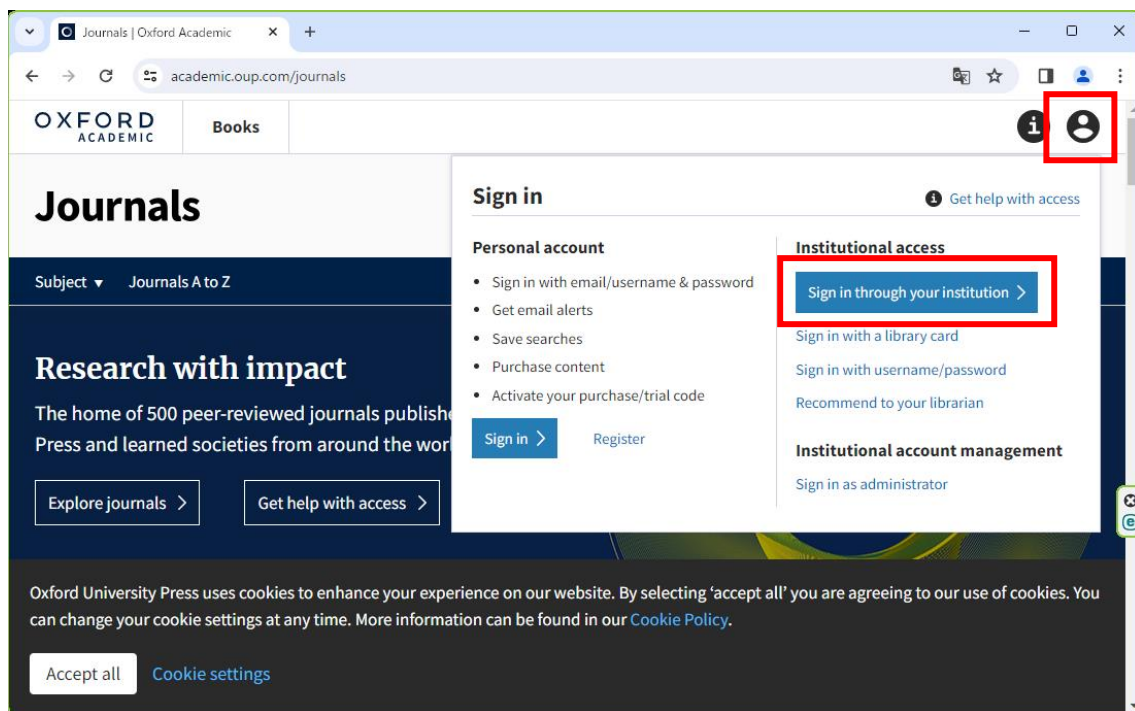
Journals | Oxford Academic
academic.oup.com/journals

OXFORD ACADEMIC
Books

Journals

Subject ▾ Journals A to Z

Research with impact

The home of 500 peer-reviewed journals publishe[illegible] Press and learned societies from around the wor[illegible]

Explore journals >
Get help with access >

Sign in
Get help with access

Personal account
- Sign in with email/username & password
- Get email alerts
- Save searches
- Purchase content
- Activate your purchase/trial code

Sign in >
Register

Institutional access
Sign in through your institution >
Sign in with a library card
Sign in with username/password
Recommend to your librarian

Institutional account management
Sign in as administrator

Oxford University Press uses cookies to enhance your experience on our website. By selecting 'accept all' you are agreeing to our use of cookies. You can change your cookie settings at any time. More information can be found in our Cookie Policy.

Accept all
Cookie settings